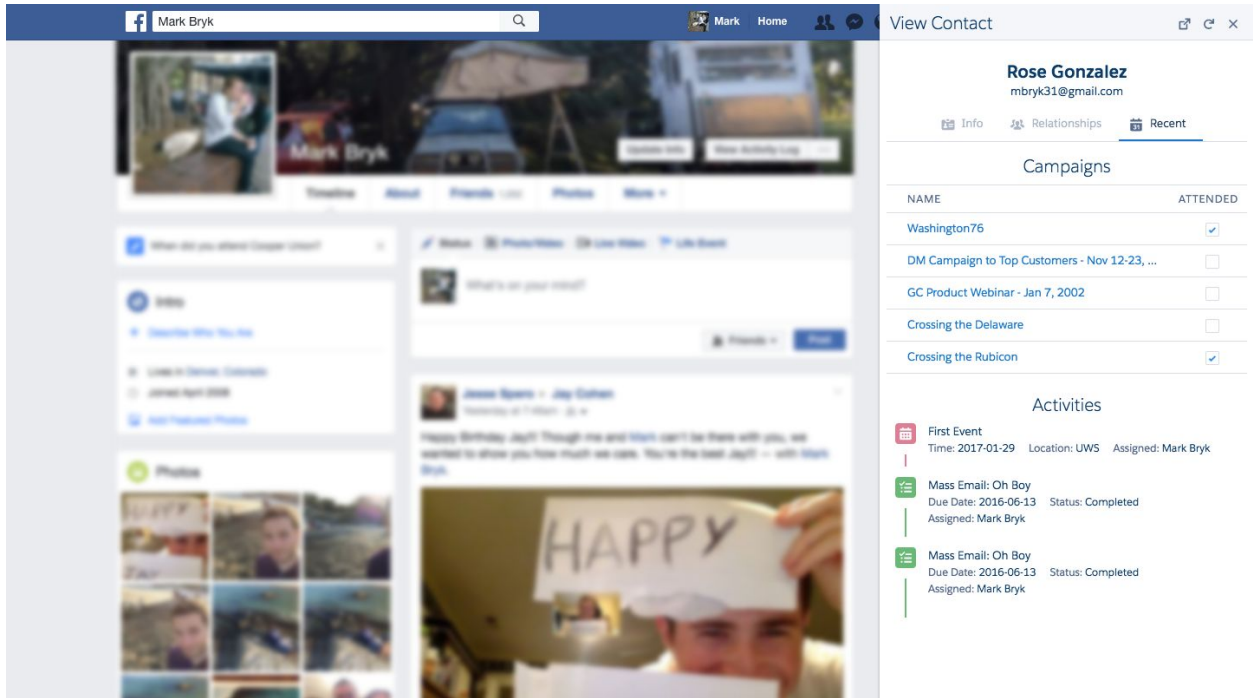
Mark Bryk

Mark Home

HAPPY

View Contact

Rose Gonzalez
mbryk31@gmail.com

Info Relationships Recent

Campaigns

| NAME | ATTENDED |
|---|---|
| Washington76 | ✓ |
| DM Campaign to Top Customers - Nov 12-23, ... | |
| GC Product Webinar - Jan 7, 2002 | |
| Crossing the Delaware | |
| Crossing the Rubicon | ✓ |

Activities

First Event
Time: 2017-01-29 Location: UWS Assigned: Mark Bryk

Mass Email: Oh Boy
Due Date: 2016-06-13 Status: Completed
Assigned: Mark Bryk

Mass Email: Oh Boy
Due Date: 2016-06-13 Status: Completed
Assigned: Mark Bryk